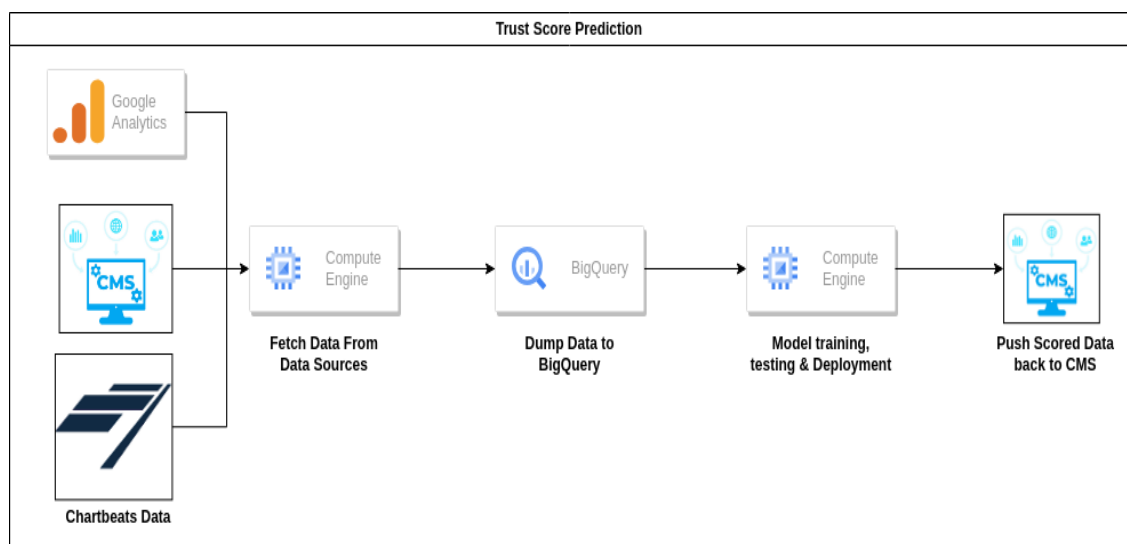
Trust Score Prediction

Google Analytics

CMS

Chartbeats Data

Compute Engine

Fetch Data From Data Sources

BigQuery

Dump Data to BigQuery

Compute Engine

Model training, testing & Deployment

CMS

Push Scored Data back to CMS